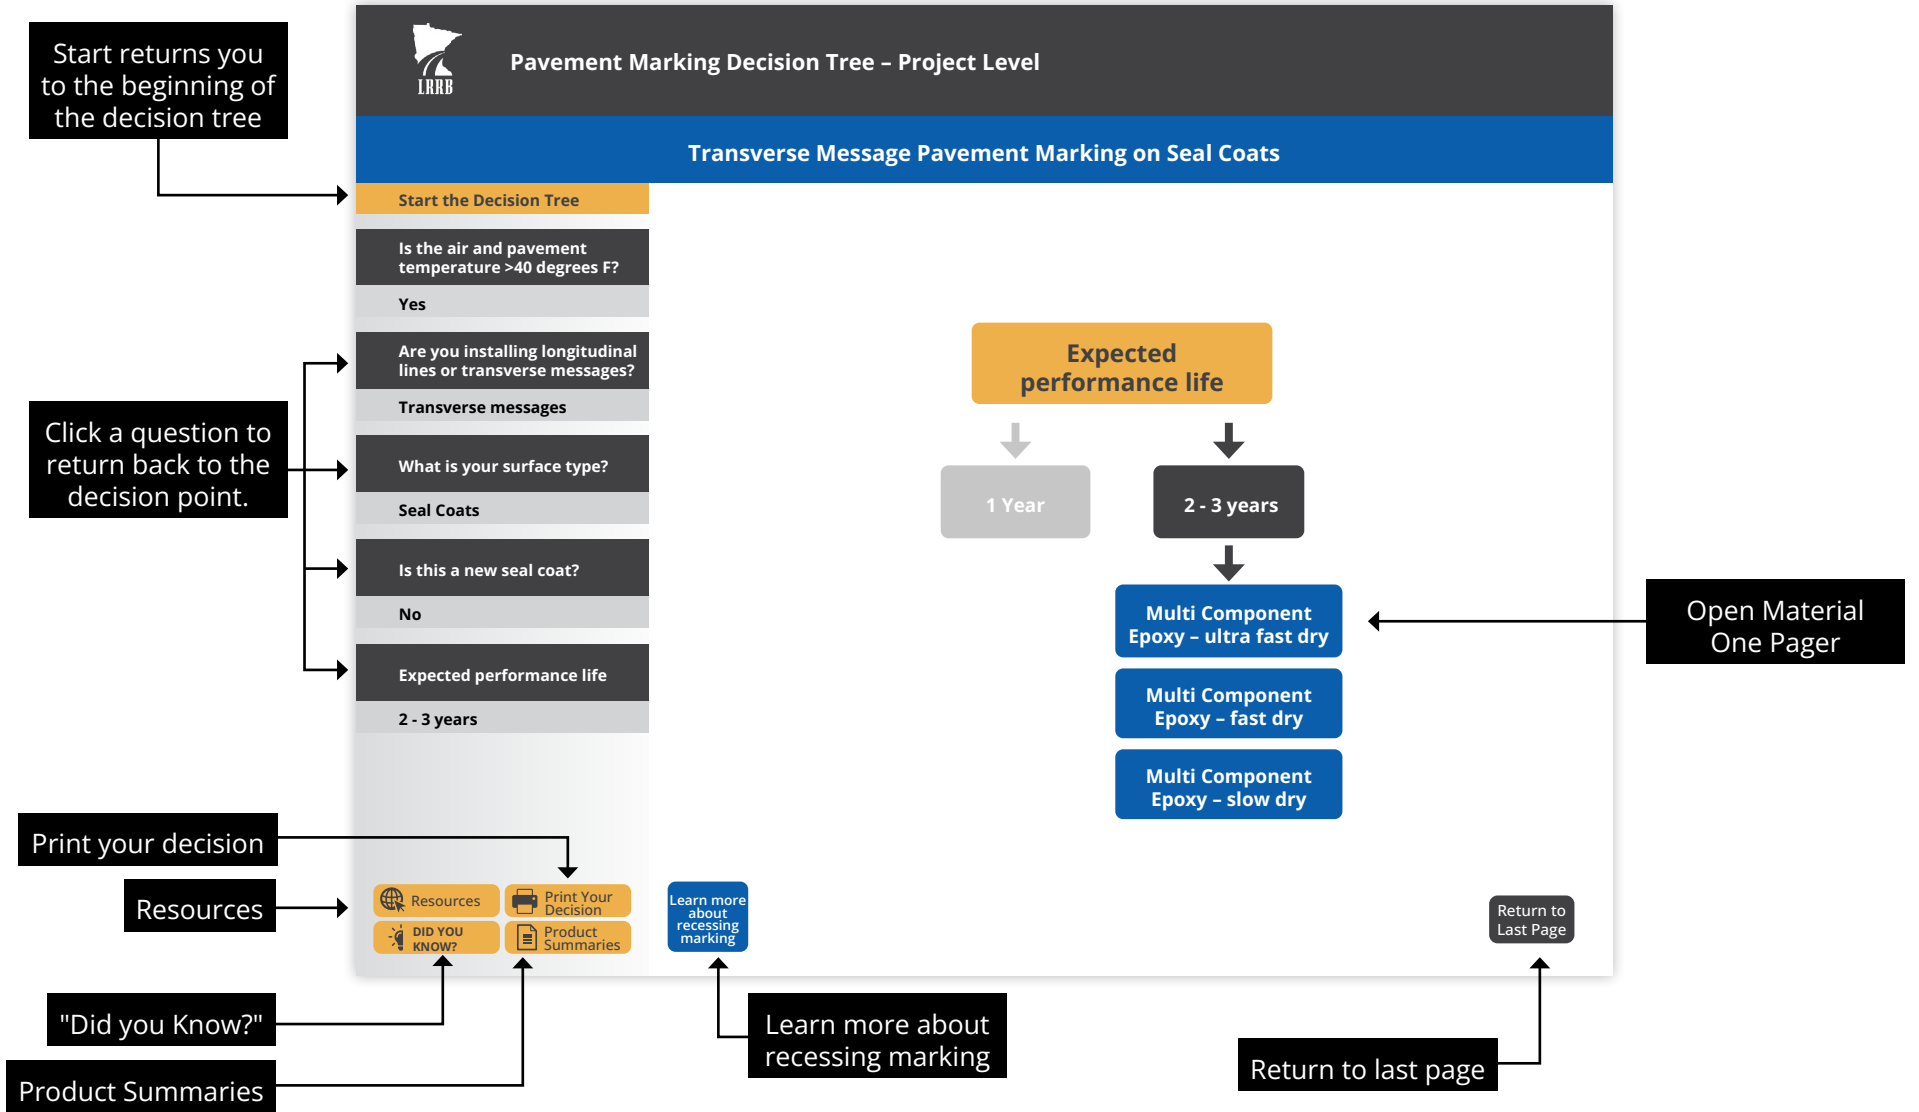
Start returns you to the beginning of the decision tree

LRRB

Pavement Marking Decision Tree – Project Level

Transverse Message Pavement Marking on Seal Coats

Start the Decision Tree

Is the air and pavement temperature >40 degrees F?

Yes

Are you installing longitudinal lines or transverse messages?

Transverse messages

What is your surface type?

Seal Coats

Is this a new seal coat?

No

Expected performance life

2 - 3 years

Click a question to return back to the decision point.

Expected performance life

1 Year

2 - 3 years

Multi Component Epoxy – ultra fast dry

Multi Component Epoxy – fast dry

Multi Component Epoxy – slow dry

Open Material One Pager

Print your decision

Resources

Resources

Print Your Decision

DID YOU KNOW?

Product Summaries

Learn more about recessing marking

Return to Last Page

"Did you Know?"

Product Summaries

Learn more about recessing marking

Return to last page